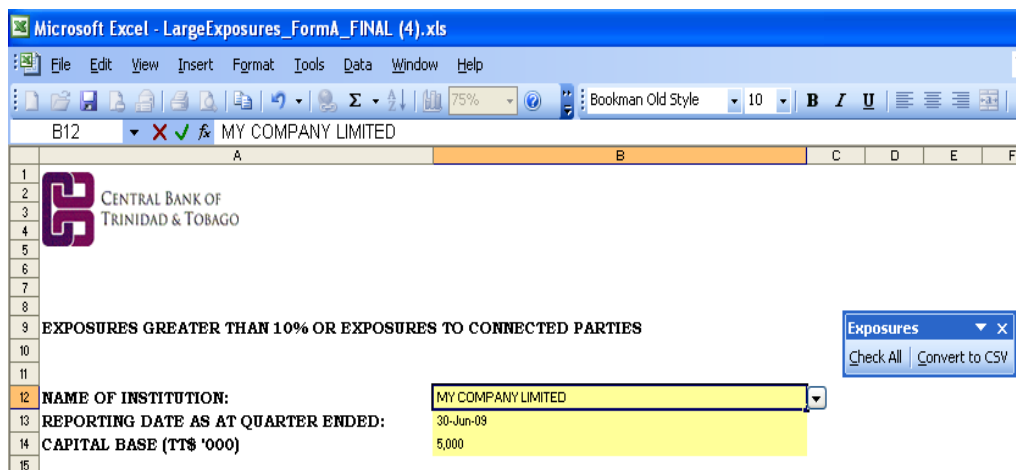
Microsoft Excel - LargeExposures_FormA_FINAL (4).xls

File Edit View Insert Format Tools Data Window Help

75% Bookman Old Style 10 B I U

B12 $f_x$ MY COMPANY LIMITED

| | A | B | C | D | E | F |
|---|---|---|---|---|---|---|
| 1 | | | | | | |
| 2 | CENTRAL BANK OF TRINIDAD & TOBAGO | | | | | |
| 3 | | | | | | |
| 4 | | | | | | |
| 5 | | | | | | |
| 6 | | | | | | |
| 7 | | | | | | |
| 8 | | | | | | |
| 9 | EXPOSURES GREATER THAN 10% OR EXPOSURES TO CONNECTED PARTIES | | | | | |
| 10 | | | | | | |
| 11 | | | | | | |
| 12 | NAME OF INSTITUTION: | MY COMPANY LIMITED | | | | |
| 13 | REPORTING DATE AS AT QUARTER ENDED: | 30-Jun-09 | | | | |
| 14 | CAPITAL BASE (TT$ '000) | 5,000 | | | | |
| 15 | | | | | | |

Exposures
Check All | Convert to CSV